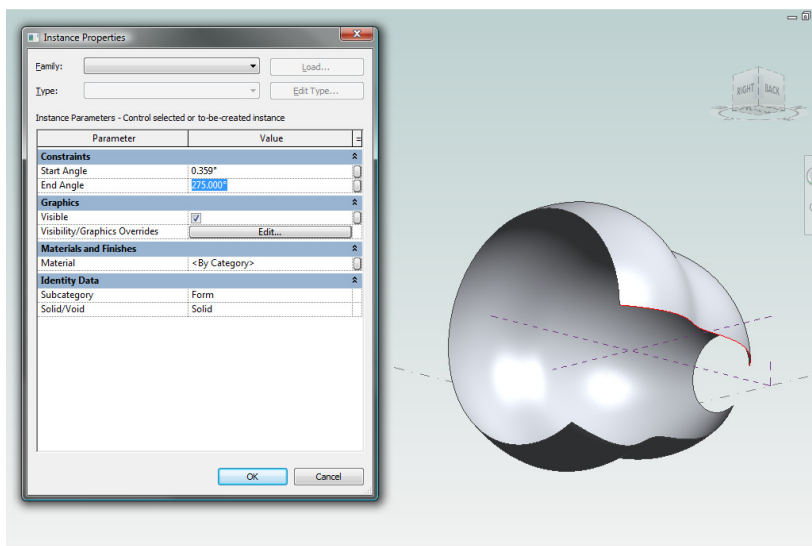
Instance Properties

Family: Load...

Type: Edit Type...

Instance Parameters - Control selected or to-be-created instance

| Parameter | Value |
|---|---|
| **Constraints** | |
| Start Angle | 0.359° |
| End Angle | 275.000° |
| **Graphics** | |
| Visible | ✓ |
| Visibility/Graphics Overrides | Edit... |
| **Materials and Finishes** | |
| Material | <By Category> |
| **Identity Data** | |
| Subcategory | Form |
| Solid/Void | Solid |

OK Cancel

RIGHT BACK